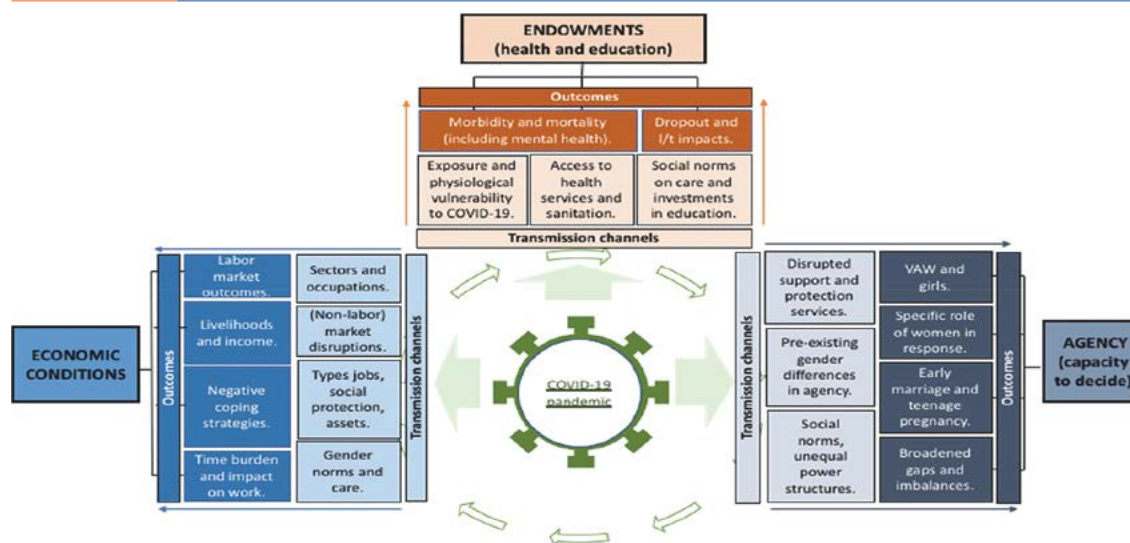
ENDOWMENTS
(health and education)

Outcomes

Morbidity and mortality (including mental health).

Dropout and l/t impacts.

Exposure and physiological vulnerability to COVID-19.

Access to health services and sanitation.

Social norms on care and investments in education.

Transmission channels

ECONOMIC CONDITIONS

Outcomes

Labor market outcomes.

Livelihoods and income.

Negative coping strategies.

Time burden and impact on work.

Sectors and occupations.

(Non-labor) market disruptions.

Types jobs, social protection, assets.

Gender norms and care.

Transmission channels

COVID-19 pandemic

Transmission channels

Disrupted support and protection services.

Pre-existing gender differences in agency.

Social norms, unequal power structures.

VAW and girls.

Specific role of women in response.

Early marriage and teenage pregnancy.

Broadened gaps and imbalances.

Outcomes

AGENCY (capacity to decide)